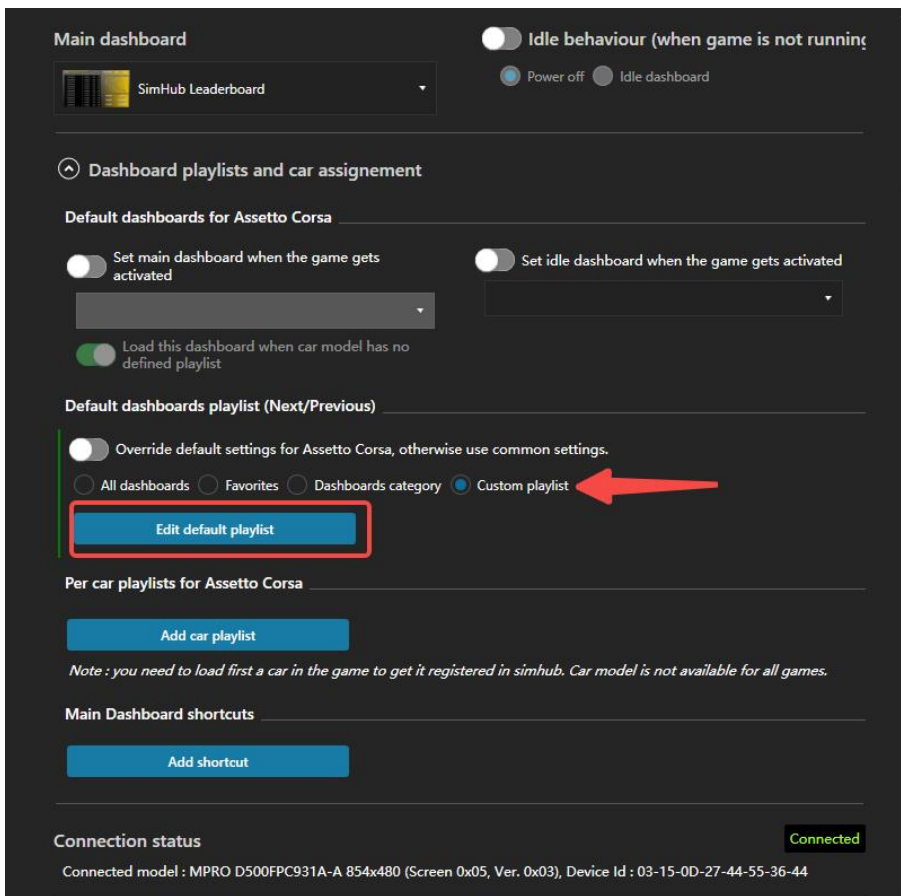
Main dashboard

SimHub Leaderboard

Idle behaviour (when game is not running

Power off Idle dashboard

Dashboard playlists and car assignement

Default dashboards for Assetto Corsa

Set main dashboard when the game gets activated

Set idle dashboard when the game gets activated

Load this dashboard when car model has no defined playlist

Default dashboards playlist (Next/Previous)

Override default settings for Assetto Corsa, otherwise use common settings.

All dashboards Favorites Dashboards category Custom playlist

Edit default playlist

Per car playlists for Assetto Corsa

Add car playlist

Note : you need to load first a car in the game to get it registered in simhub. Car model is not available for all games.

Main Dashboard shortcuts

Add shortcut

Connection status

Connected

Connected model : MPRO D500FPC931A-A 854x480 (Screen 0x05, Ver. 0x03), Device Id : 03-15-0D-27-44-55-36-44